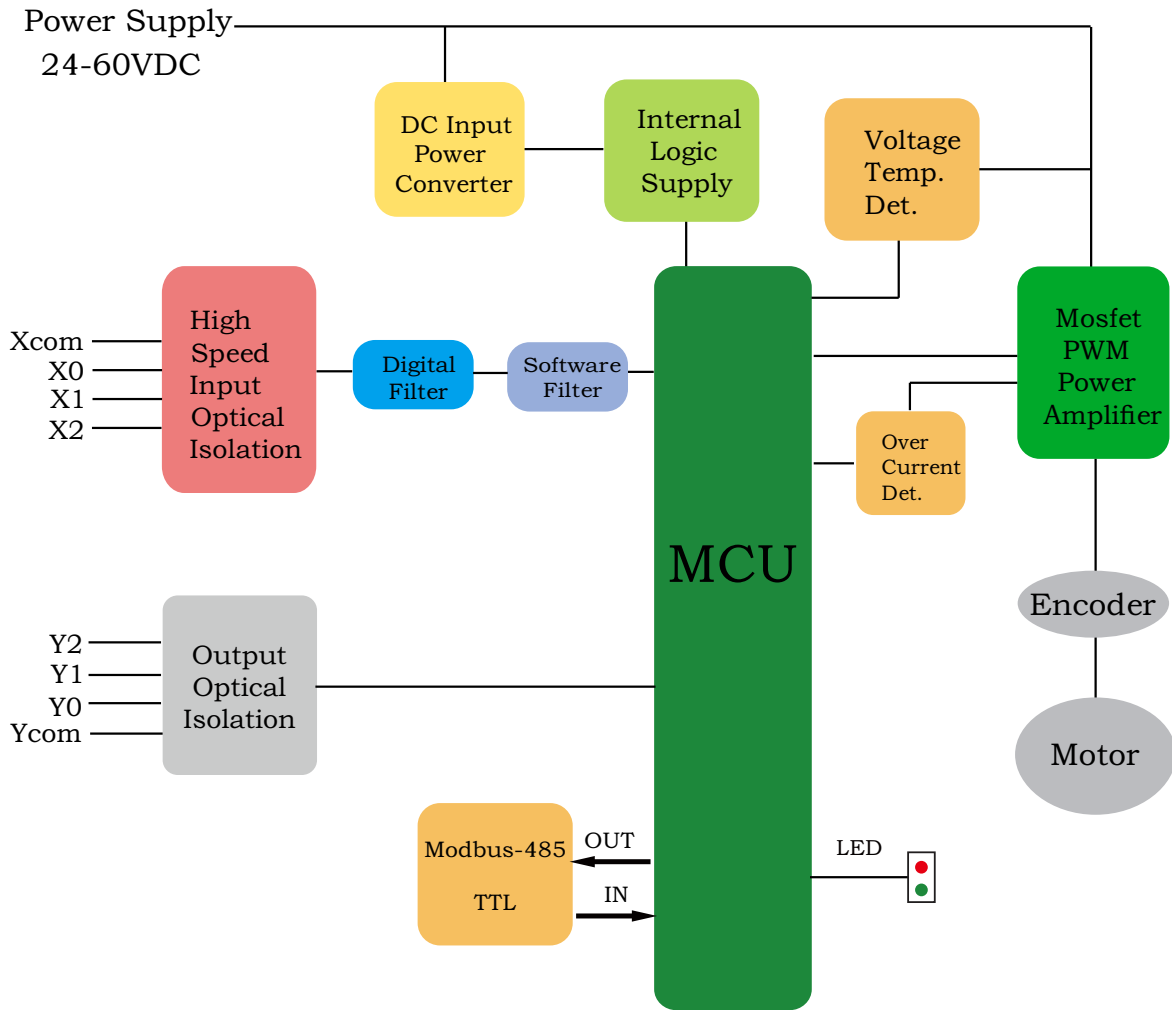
Power Supply
24-60VDC

DC Input Power Converter

Internal Logic Supply

Voltage Temp. Det.

Xcom
X0
X1
X2

High Speed Input Optical Isolation

Digital Filter

Software Filter

MCU

Mosfet PWM Power Amplifier

Over Current Det.

Encoder

Motor

Y2
Y1
Y0
Ycom

Output Optical Isolation

Modbus-485

TTL

OUT

IN

LED